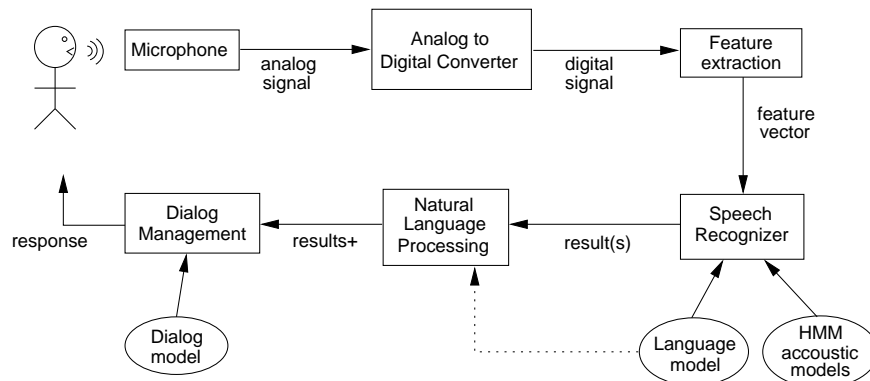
Microphone

analog signal

Analog to Digital Converter

digital signal

Feature extraction

feature vector

Speech Recognizer

result(s)

Natural Language Processing

results+

Dialog Management

response

Dialog model

Language model

HMM accoustic models